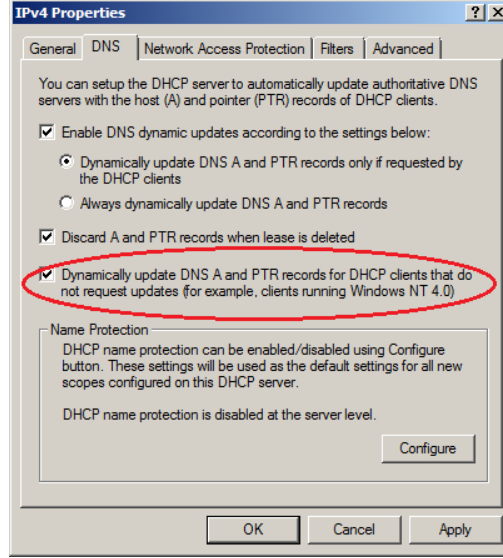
IPv4 Properties

?

X

General

DNS

Network Access Protection

Filters

Advanced

You can setup the DHCP server to automatically update authoritative DNS servers with the host (A) and pointer (PTR) records of DHCP clients.

Enable DNS dynamic updates according to the settings below:

Dynamically update DNS A and PTR records only if requested by the DHCP clients

Always dynamically update DNS A and PTR records

Discard A and PTR records when lease is deleted

Dynamically update DNS A and PTR records for DHCP clients that do not request updates (for example, clients running Windows NT 4.0)

Name Protection

DHCP name protection can be enabled/disabled using Configure button. These settings will be used as the default settings for all new scopes configured on this DHCP server.

DHCP name protection is disabled at the server level.

Configure

OK

Cancel

Apply